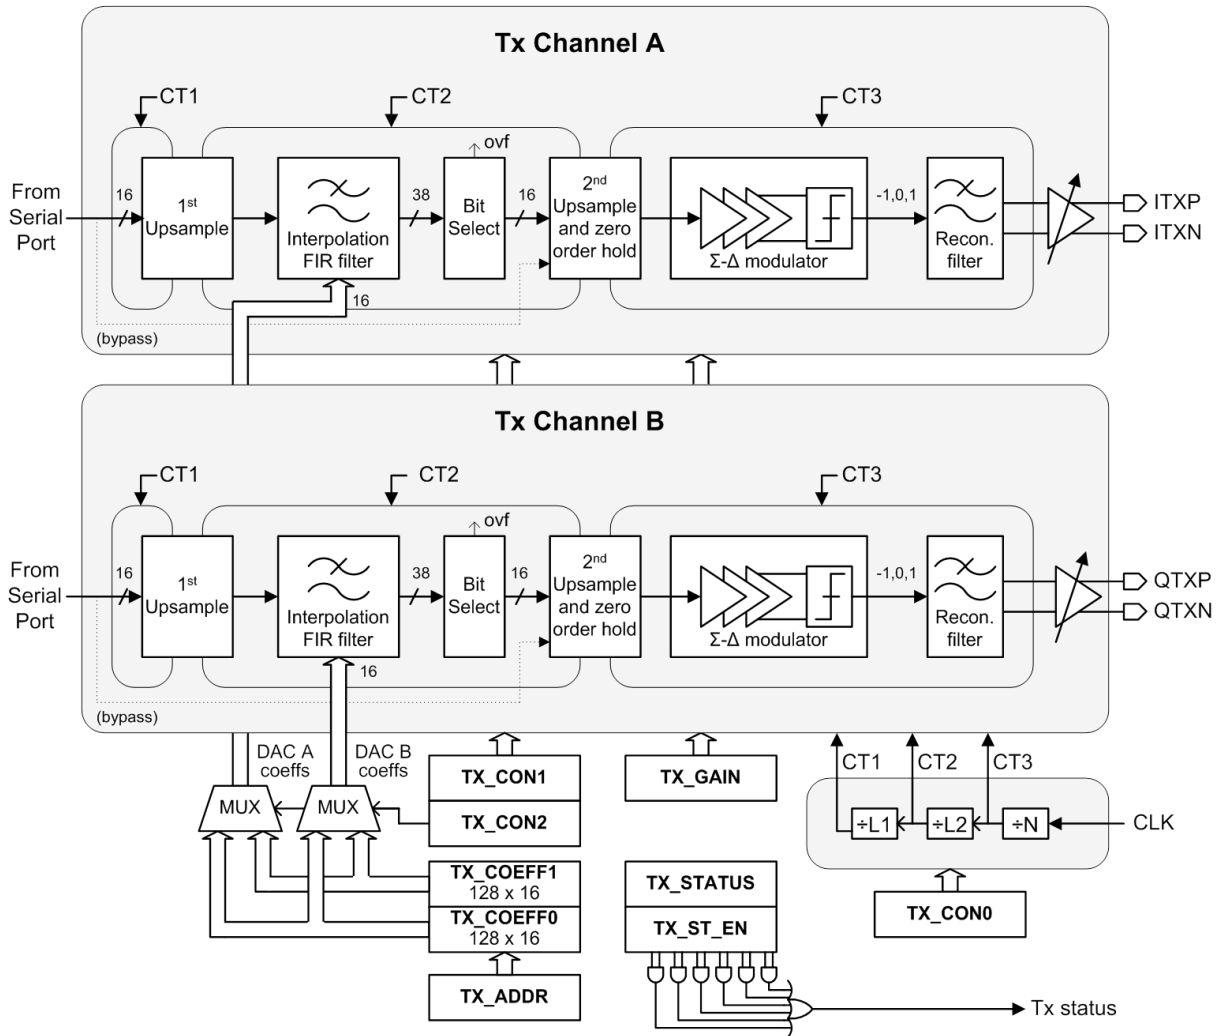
Tx Channel A

CT1
CT2
CT3

From Serial Port
16
$1^{st}$ Upsample
Interpolation FIR filter
38
ovf
Bit Select
16
$2^{nd}$ Upsample and zero order hold
Σ-Δ modulator
-1,0,1
Recon. filter
ITXP
ITXN
16
(bypass)

Tx Channel B

CT1
CT2
CT3

From Serial Port
16
$1^{st}$ Upsample
Interpolation FIR filter
38
ovf
Bit Select
16
$2^{nd}$ Upsample and zero order hold
Σ-Δ modulator
-1,0,1
Recon. filter
QTXP
QTXN
16
(bypass)

DAC A coeffs
DAC B coeffs
MUX
MUX
TX_CON1
TX_CON2
TX_COEFF1
128 x 16
TX_COEFF0
128 x 16
TX_ADDR
TX_GAIN
TX_STATUS
TX_ST_EN
Tx status
CT1
CT2
CT3
÷L1
÷L2
÷N
CLK
TX_CON0